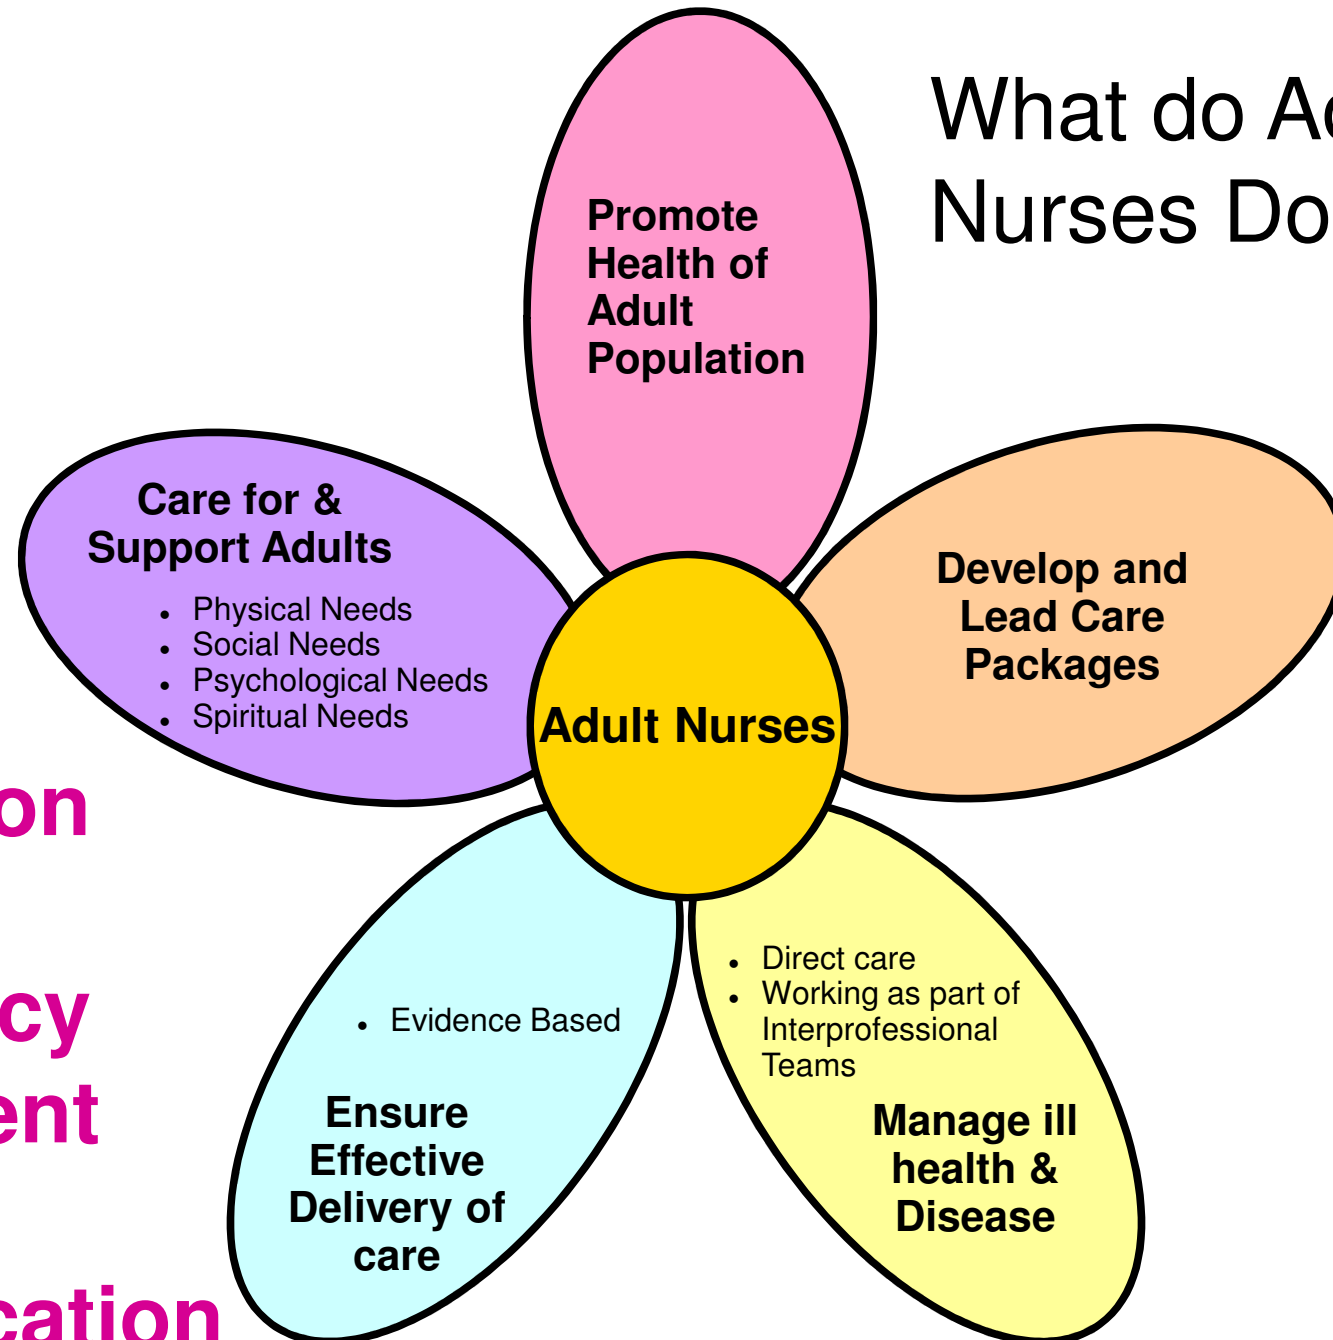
What do Ad
Nurses Do

Promote Health of Adult Population

Care for & Support Adults

- Physical Needs
- Social Needs
- Psychological Needs
- Spiritual Needs

Adult Nurses

Develop and Lead Care Packages

- Evidence Based

Ensure Effective Delivery of care

- Direct care
- Working as part of Interprofessional Teams

Manage ill health & Disease

on

cy
ent

cation